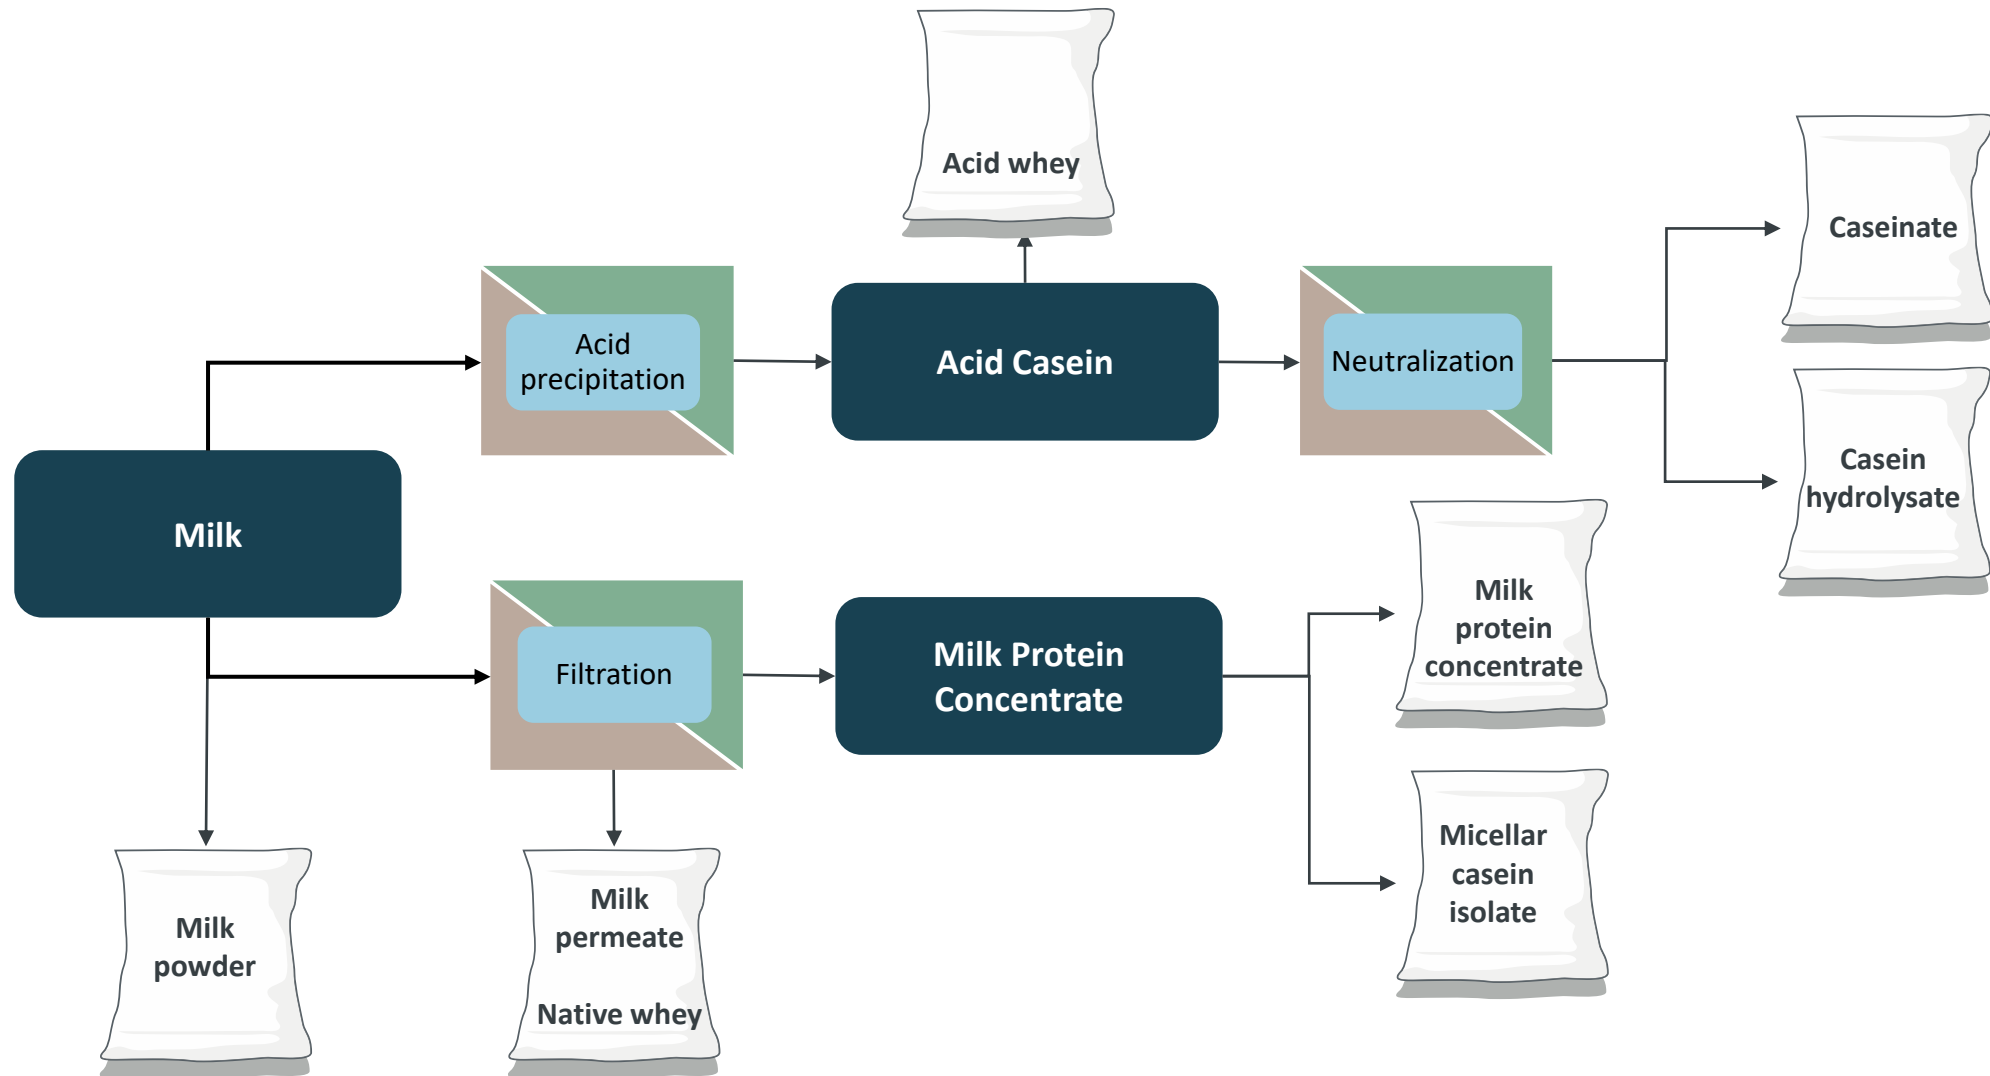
Acid whey

Caseinate

Acid precipitation

Acid Casein

Neutralization

Casein hydrolysate

Milk

Milk protein concentrate

Filtration

Milk Protein Concentrate

Micellar casein isolate

Milk powder

Milk permeate

Native whey